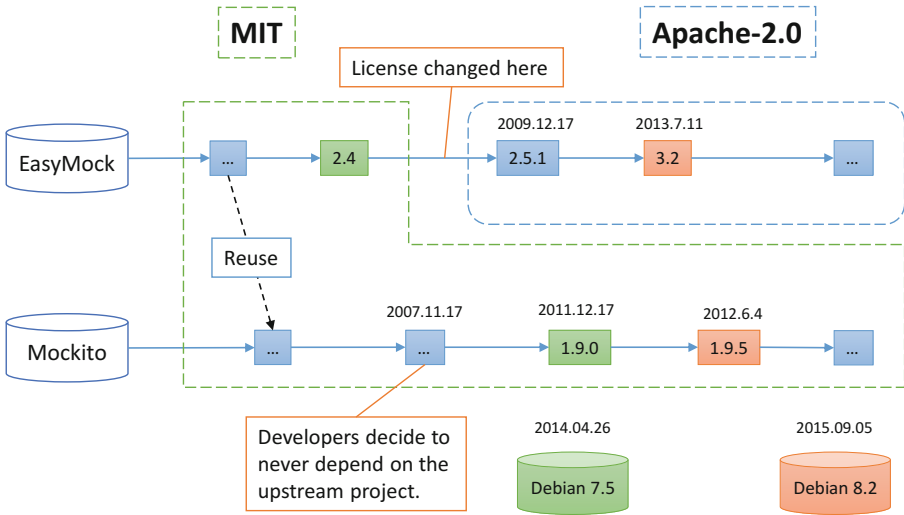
MIT

Apache-2.0

License changed here

EasyMock

...

2.4

2009.12.17

2.5.1

2013.7.11

3.2

...

Reuse

Mockito

...

2007.11.17

...

2011.12.17

1.9.0

2012.6.4

1.9.5

...

Developers decide to never depend on the upstream project.

2014.04.26

Debian 7.5

2015.09.05

Debian 8.2